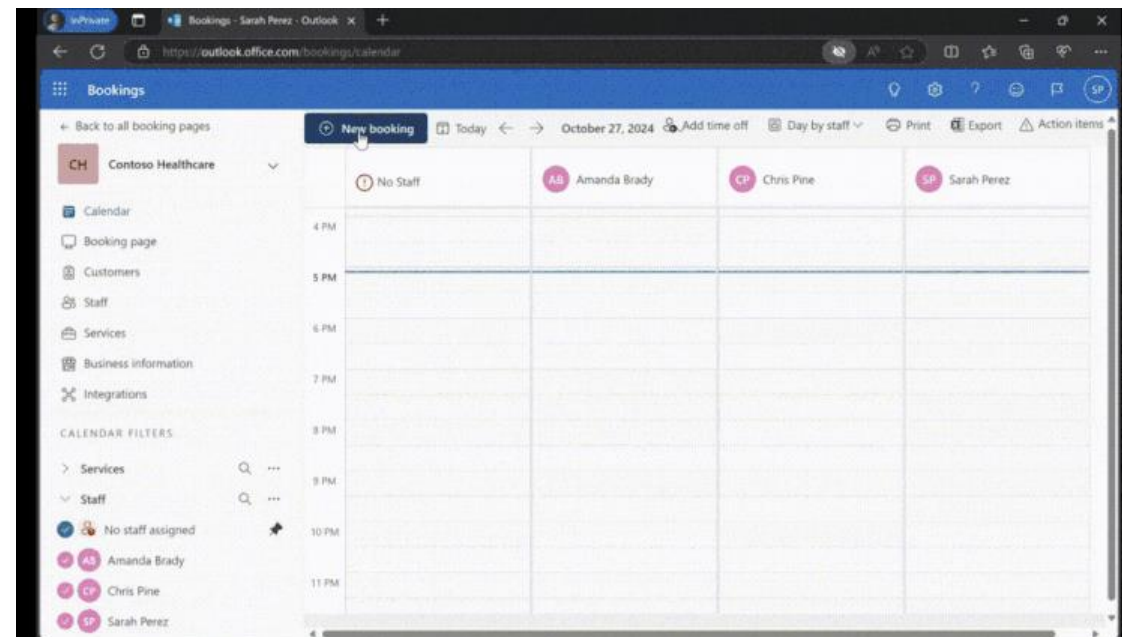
InPrivate

Bookings - Sarah Perez - Outlook ×

https://outlook.office.com/bookings/calendar

Bookings

SP

← Back to all booking pages

CH Contoso Healthcare

Calendar

Booking page

Customers

Staff

Services

Business information

Integrations

CALENDAR FILTERS

> Services

Staff

No staff assigned

AB Amanda Brady

CP Chris Pine

SP Sarah Perez

New booking

Today

October 27, 2024

Add time off

Day by staff

Print

Export

Action items

No Staff

AB Amanda Brady

CP Chris Pine

SP Sarah Perez

4 PM

5 PM

6 PM

7 PM

8 PM

9 PM

10 PM

11 PM